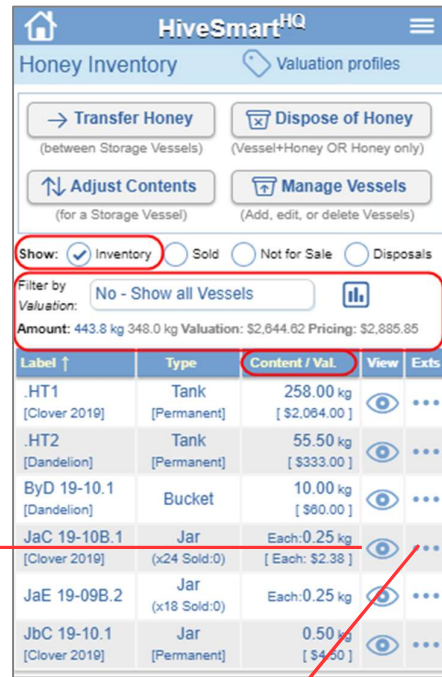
HiveSmart$^{HQ}$

Honey Inventory

Valuation profiles

→ Transfer Honey
(between Storage Vessels)

Dispose of Honey
(Vessel+Honey OR Honey only)

Adjust Contents
(for a Storage Vessel)

Manage Vessels
(Add, edit, or delete Vessels)

Show: Inventory Sold Not for Sale Disposals

Filter by Valuation: No - Show all Vessels

Amount: 443.8 kg 348.0 kg Valuation: $2,644.62 Pricing: $2,885.85

| Label ↑ | Type | Content / Val. | View | Exts |
|---|---|---|---|---|
| .HT1 [Clover 2019] | Tank [Permanent] | 258.00 kg [ $2,064.00 ] | | ••• |
| .HT2 [Dandelion] | Tank [Permanent] | 55.50 kg [ $333.00 ] | | ••• |
| ByD 19-10.1 [Dandelion] | Bucket | 10.00 kg [ $60.00 ] | | ••• |
| JaC 19-10B.1 [Clover 2019] | Jar (x24 Sold:0) | Each:0.25 kg [ Each: $2.38 ] | | ••• |
| JaE 19-09B.2 | Jar (x18 Sold:0) | Each:0.25 kg | | ••• |
| JbC 19-10.1 [Clover 2019] | Jar [Permanent] | 0.50 kg [ $4.50 ] | | ••• |